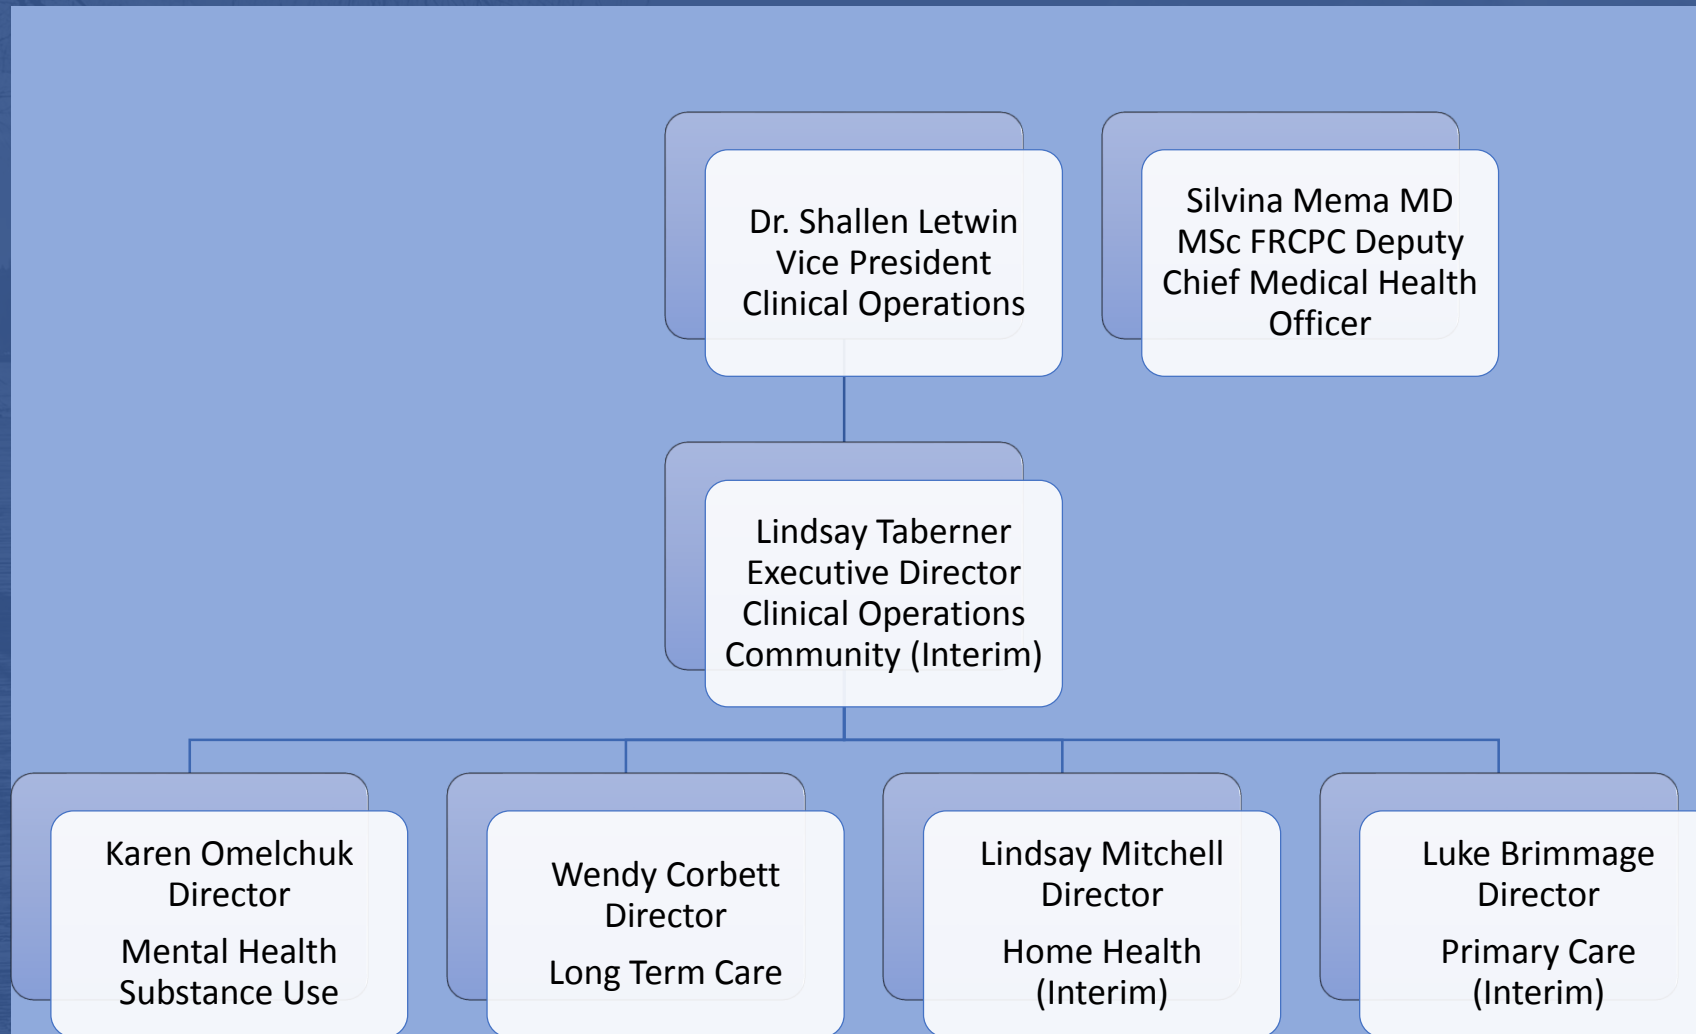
Dr. Shallen Letwin
Vice President
Clinical Operations

Silvina Mema MD
MSc FRCPC Deputy
Chief Medical Health
Officer

Lindsay Taberner
Executive Director
Clinical Operations
Community (Interim)

Karen Omelchuk
Director

Mental Health
Substance Use

Wendy Corbett
Director

Long Term Care

Lindsay Mitchell
Director

Home Health
(Interim)

Luke Brimmage
Director

Primary Care
(Interim)